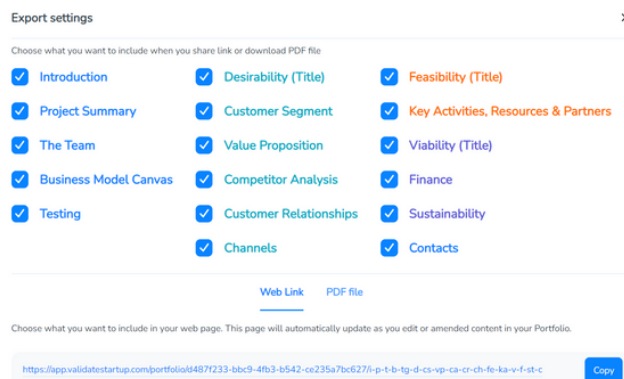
Export settings

×

Choose what you want to include when you share link or download PDF file

Introduction
Project Summary
The Team
Business Model Canvas
Testing

Desirability (Title)
Customer Segment
Value Proposition
Competitor Analysis
Customer Relationships
Channels

Feasibility (Title)
Key Activities, Resources & Partners
Viability (Title)
Finance
Sustainability
Contacts

Web Link PDF file

Choose what you want to include in your web page. This page will automatically update as you edit or amended content in your Portfolio.

https://app.validatestartup.com/portfolio/d487f233-bbc9-4fb3-b542-ce235a7bc627/i-p-t-b-tg-d-cs-vp-ca-cr-ch-fe-ka-v-f-st-c

Copy